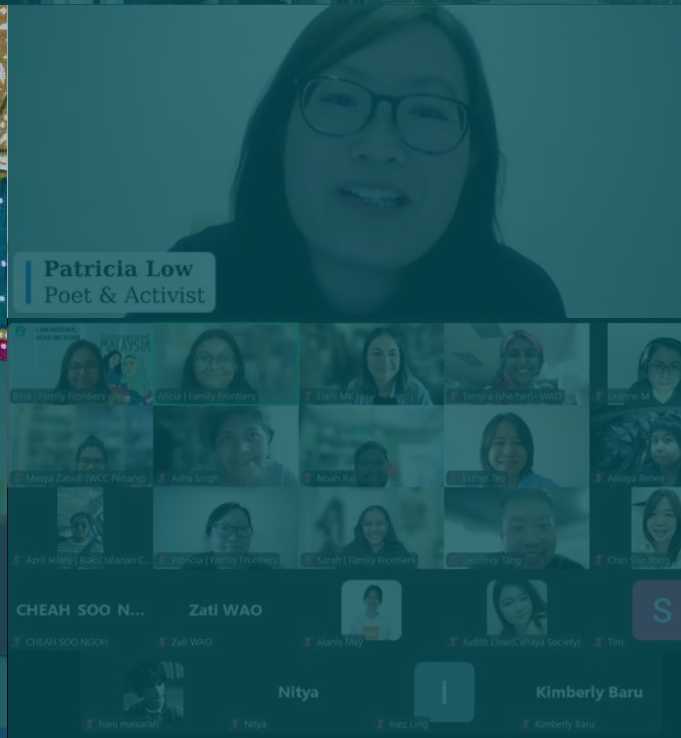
Patricia Low
Poet & Activist

MALAYSIA

Bina | Family Frontiers

Alicia | Family Frontiers

Liani MK

Tamyra (she/her) - WAO

Leanne M

Maaya Zabidi (WCC Penang)

Asha Singh

Noah Raj

Esther Teo

Alisya Renee

Azril Jelani | Buku Jalanan C...

Patricia | Family Frontiers

Sarah | Family Frontiers

Geoffrey Tang

Chin Soo Yong

CHEAH SOO N...

CHEAH SOO NGOH

Zati WAO

Zati WAO

Alanis Mky

Judith Low(Cahaya Society)

S

Tim

hani maisarah

Nitya

Nitya

I

Inez Ling

Kimberly Baru

Kimberly Baru